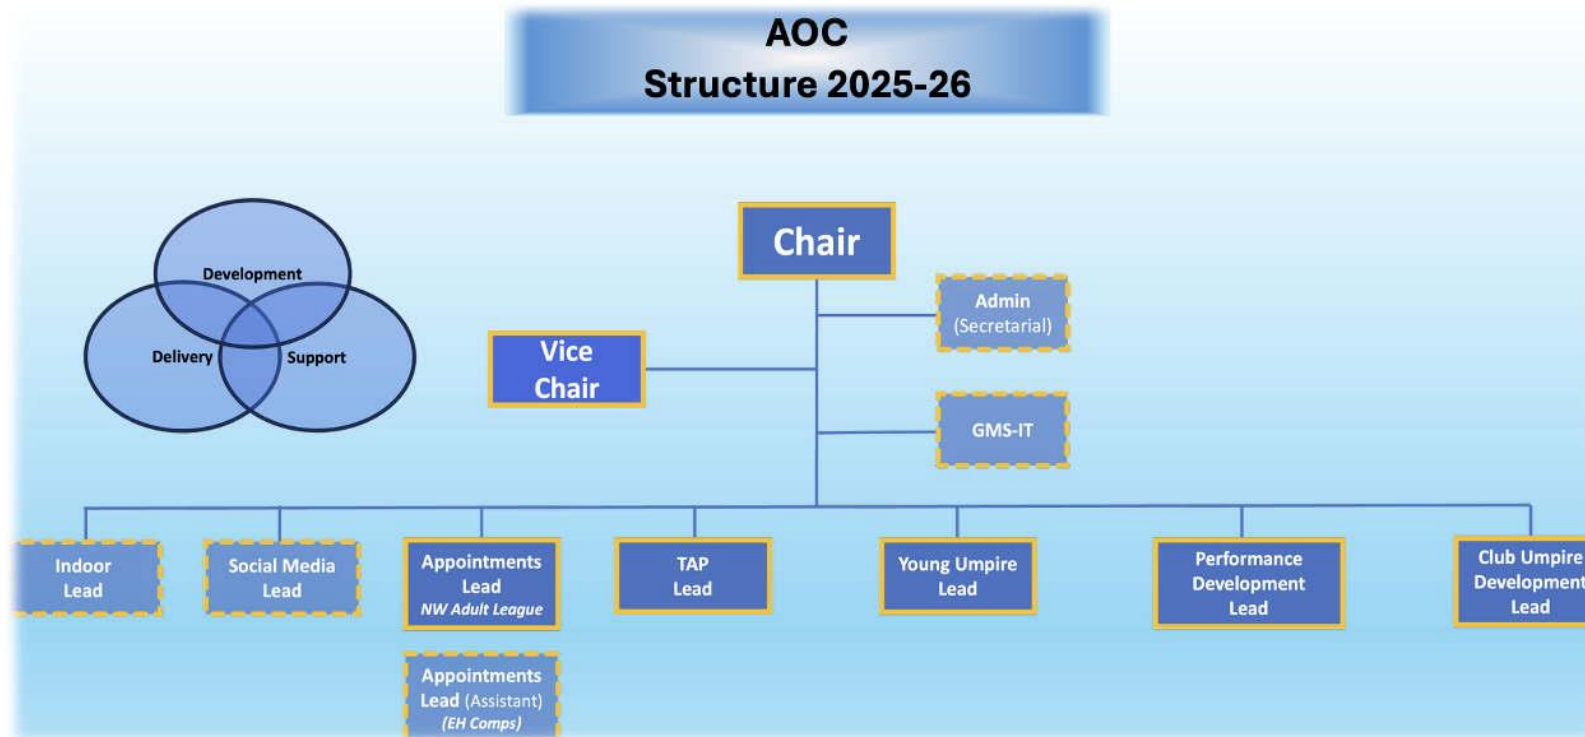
AOC
Structure 2025-26

Development
Delivery
Support

Chair

Admin (Secretarial)

Vice Chair

GMS-IT

Indoor Lead

Social Media Lead

Appointments Lead
NW Adult League

Appointments Lead (Assistant)
(EH Comps)

TAP Lead

Young Umpire Lead

Performance Development Lead

Club Umpire Development Lead